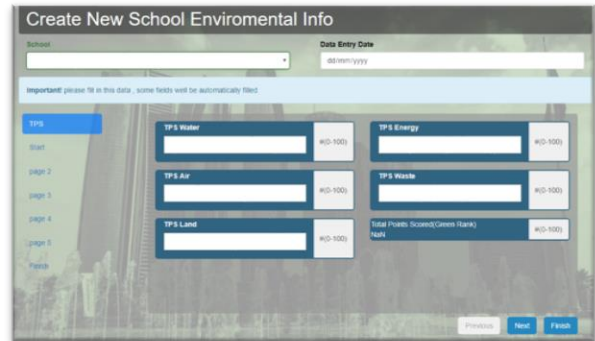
Create New School Enviromental Info

School

Data Entry Date

dd/mm/yyyy

Important! please fill in this data , some fields well be automatically filled

TPS

Start

page 2

page 3

page 4

page 5

Finish

TPS Water

#(0-100)

TPS Energy

#(0-100)

TPS Air

#(0-100)

TPS Waste

#(0-100)

TPS Land

#(0-100)

Total Points Scored(Green Rank)
NaN

#(0-100)

Previous

Next

Finish